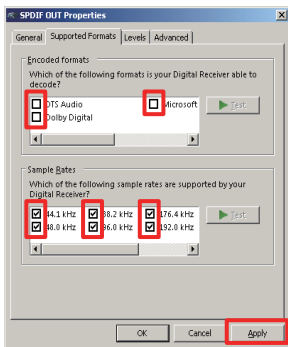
SPDIF OUT Properties

General | Supported Formats | Levels | Advanced

Encoded formats

Which of the following formats is your Digital Receiver able to decode?

DTS Audio
Dolby Digital
Microsoft
Test

Sample Rates

Which of the following sample rates are supported by your Digital Receiver?

44.1 kHz
48.0 kHz
88.2 kHz
96.0 kHz
176.4 kHz
192.0 kHz
Test

OK | Cancel | Apply